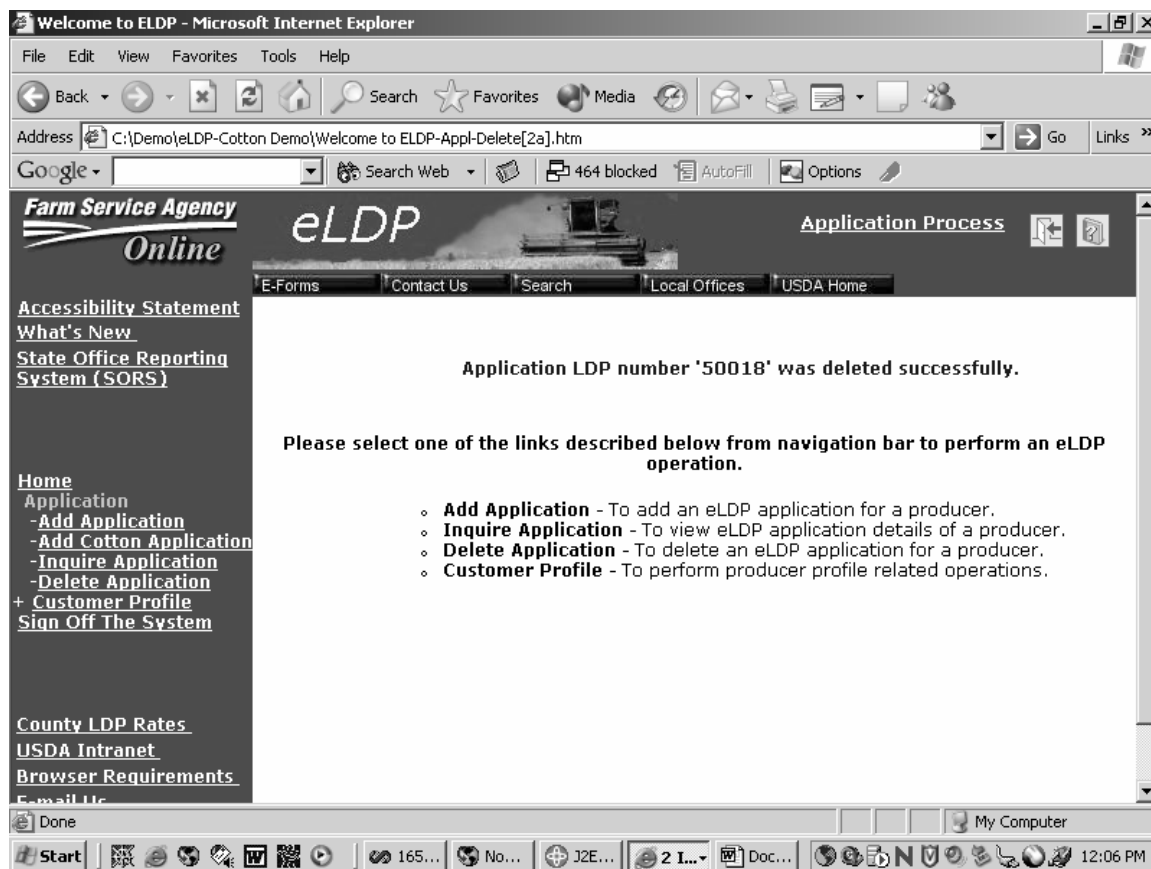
Welcome to ELDP - Microsoft Internet Explorer

File Edit View Favorites Tools Help

Back Search Favorites Media

Address C:\Demo\eLDP-Cotton Demo\Welcome to ELDP-Appl-Delete[2a].htm Go Links

Google Search Web 464 blocked AutoFill Options

Farm Service Agency Online

eLDP

Application Process

E-Forms Contact Us Search Local Offices USDA Home

Accessibility Statement
What's New
State Office Reporting System (SORS)

Home
Application
-Add Application
-Add Cotton Application
-Inquire Application
-Delete Application
+ Customer Profile
Sign Off The System

County LDP Rates
USDA Intranet
Browser Requirements
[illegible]

Application LDP number '50018' was deleted successfully.

Please select one of the links described below from navigation bar to perform an eLDP operation.

- **Add Application** - To add an eLDP application for a producer.
- **Inquire Application** - To view eLDP application details of a producer.
- **Delete Application** - To delete an eLDP application for a producer.
- **Customer Profile** - To perform producer profile related operations.

Done My Computer

Start 165... No... J2E... 2 I... Doc... 12:06 PM